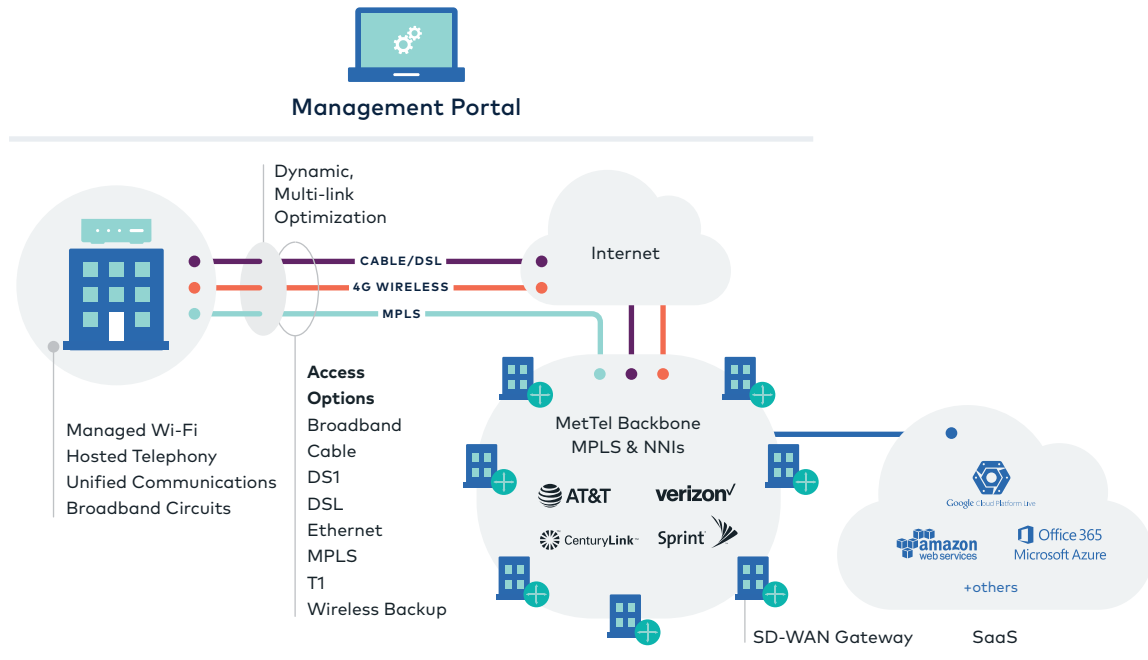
Management Portal

Dynamic, Multi-link Optimization

CABLE/DSL
4G WIRELESS
MPLS

Internet

Managed Wi-Fi
Hosted Telephony
Unified Communications
Broadband Circuits

Access Options
Broadband
Cable
DS1
DSL
Ethernet
MPLS
T1
Wireless Backup

MetTel Backbone
MPLS & NNIs

AT&T
verizon
CenturyLink
Sprint

Google Cloud Platform Live
amazon web services
Office 365
Microsoft Azure
+others

SD-WAN Gateway
SaaS